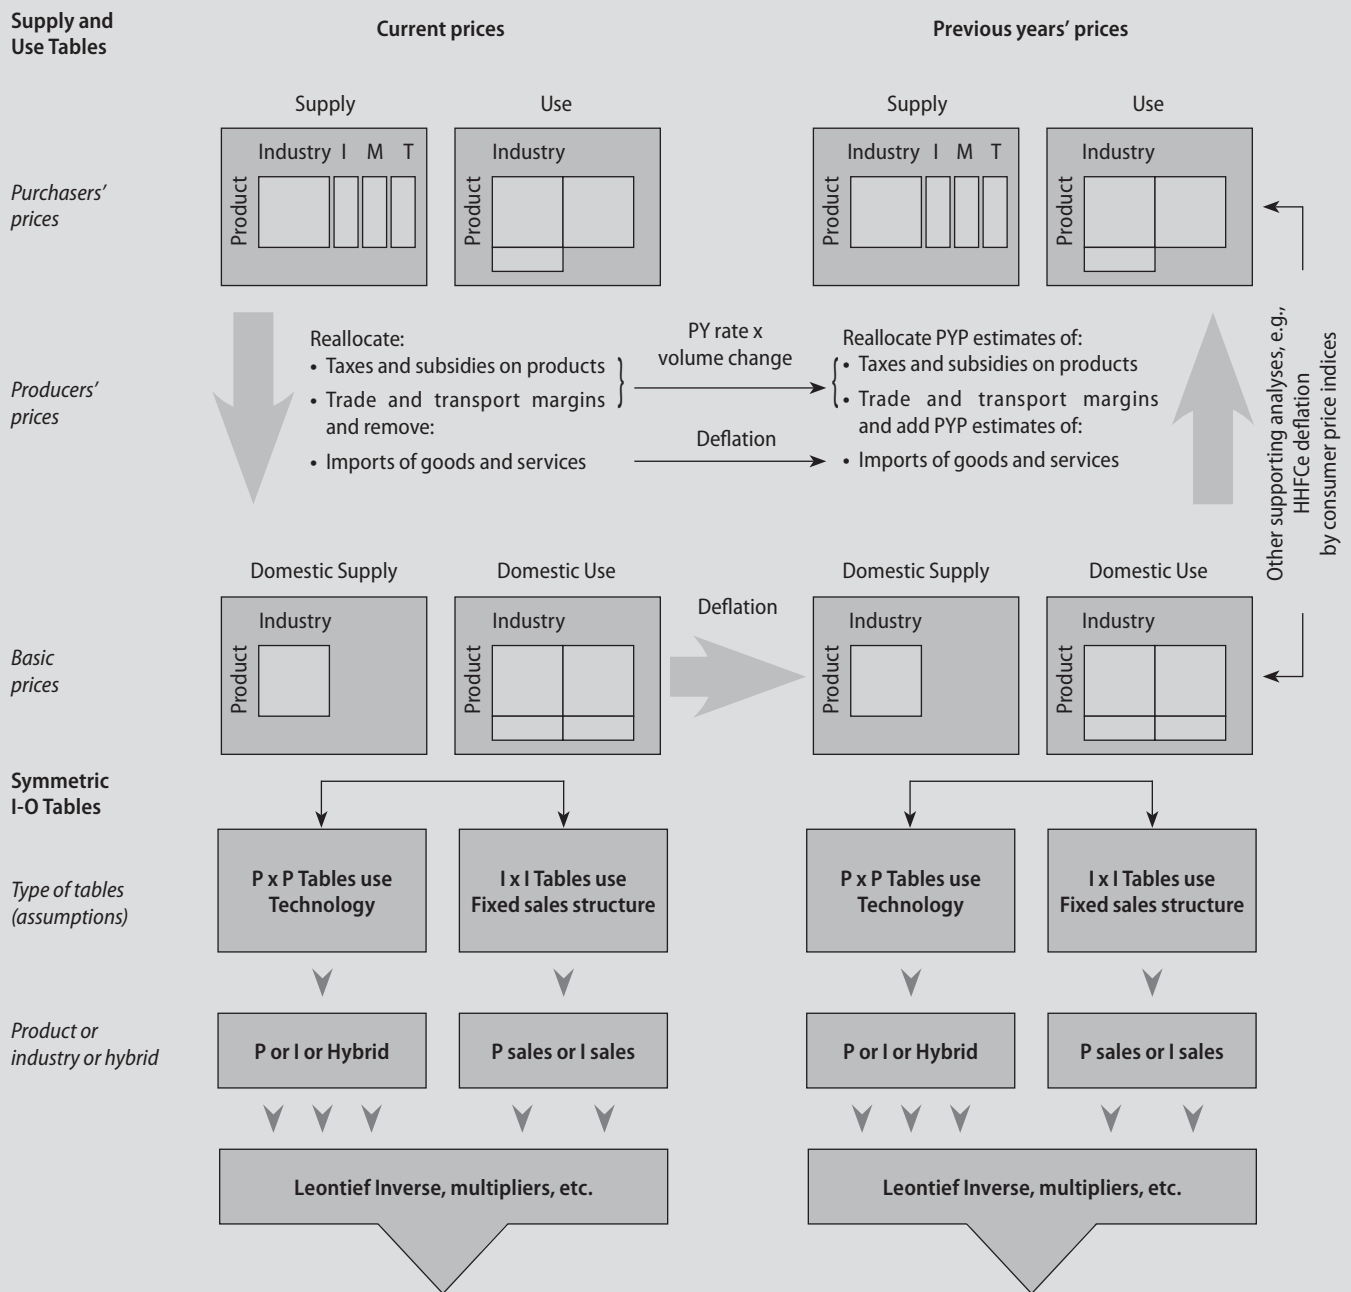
Supply and Use Tables

Current prices

Previous years' prices

Supply

Use

Supply

Use

Industry I M T

Product

Industry

Product

Industry I M T

Product

Industry

Product

Purchasers' prices

Producers' prices

Reallocate:
• Taxes and subsidies on products
• Trade and transport margins and remove:
• Imports of goods and services

PY rate x volume change

Deflation

Reallocate PYP estimates of:
• Taxes and subsidies on products
• Trade and transport margins and add PYP estimates of:
• Imports of goods and services

Other supporting analyses, e.g., HHFCe deflation by consumer price indices

Domestic Supply

Domestic Use

Deflation

Domestic Supply

Domestic Use

Industry

Product

Industry

Product

Industry

Product

Industry

Product

Basic prices

Symmetric I-O Tables

Type of tables (assumptions)

P x P Tables use Technology

I x I Tables use Fixed sales structure

P x P Tables use Technology

I x I Tables use Fixed sales structure

Product or industry or hybrid

P or I or Hybrid

P sales or I sales

P or I or Hybrid

P sales or I sales

Leontief Inverse, multipliers, etc.

Leontief Inverse, multipliers, etc.